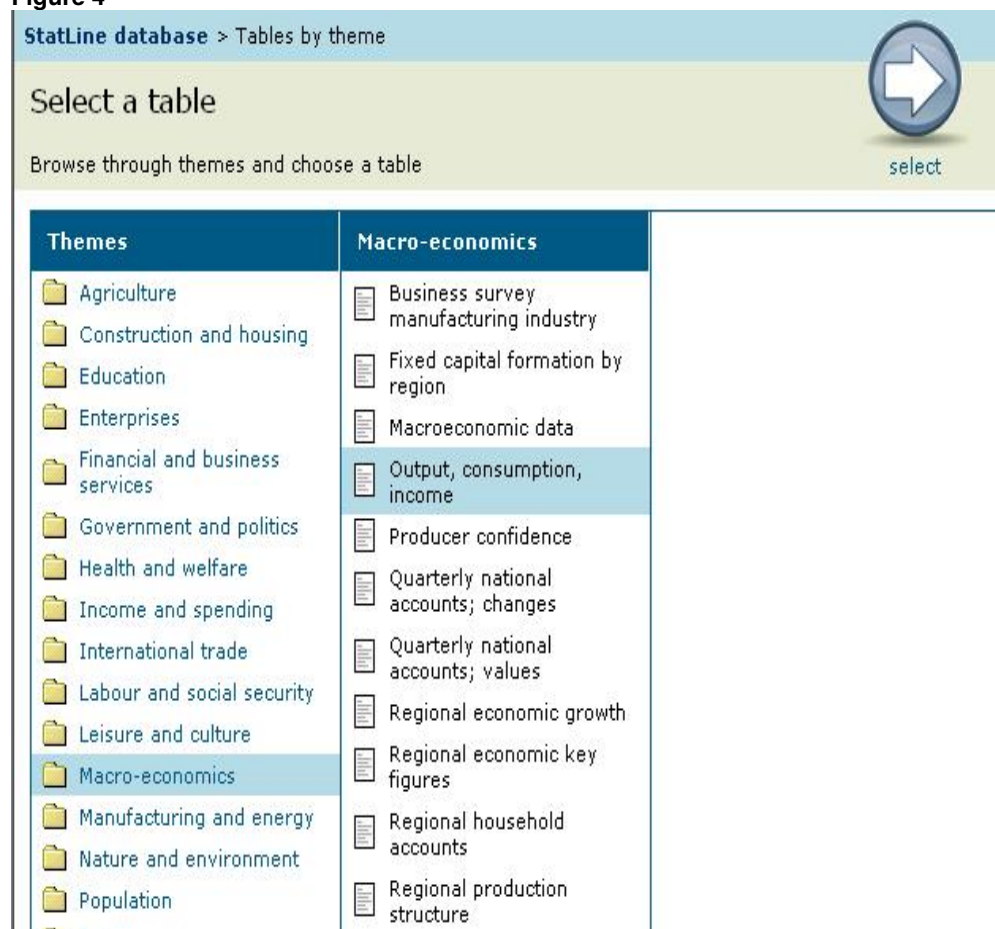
Figure 4

StatLine database > Tables by theme

Select a table

Browse through themes and choose a table

select

| Themes | Macro-economics |
|---|---|
| Agriculture | Business survey manufacturing industry |
| Construction and housing | Fixed capital formation by region |
| Education | Macroeconomic data |
| Enterprises | Output, consumption, income |
| Financial and business services | Producer confidence |
| Government and politics | Quarterly national accounts; changes |
| Health and welfare | Quarterly national accounts; values |
| Income and spending | Regional economic growth |
| International trade | Regional economic key figures |
| Labour and social security | Regional household accounts |
| Leisure and culture | Regional production structure |
| Macro-economics | |
| Manufacturing and energy | |
| Nature and environment | |
| Population | |